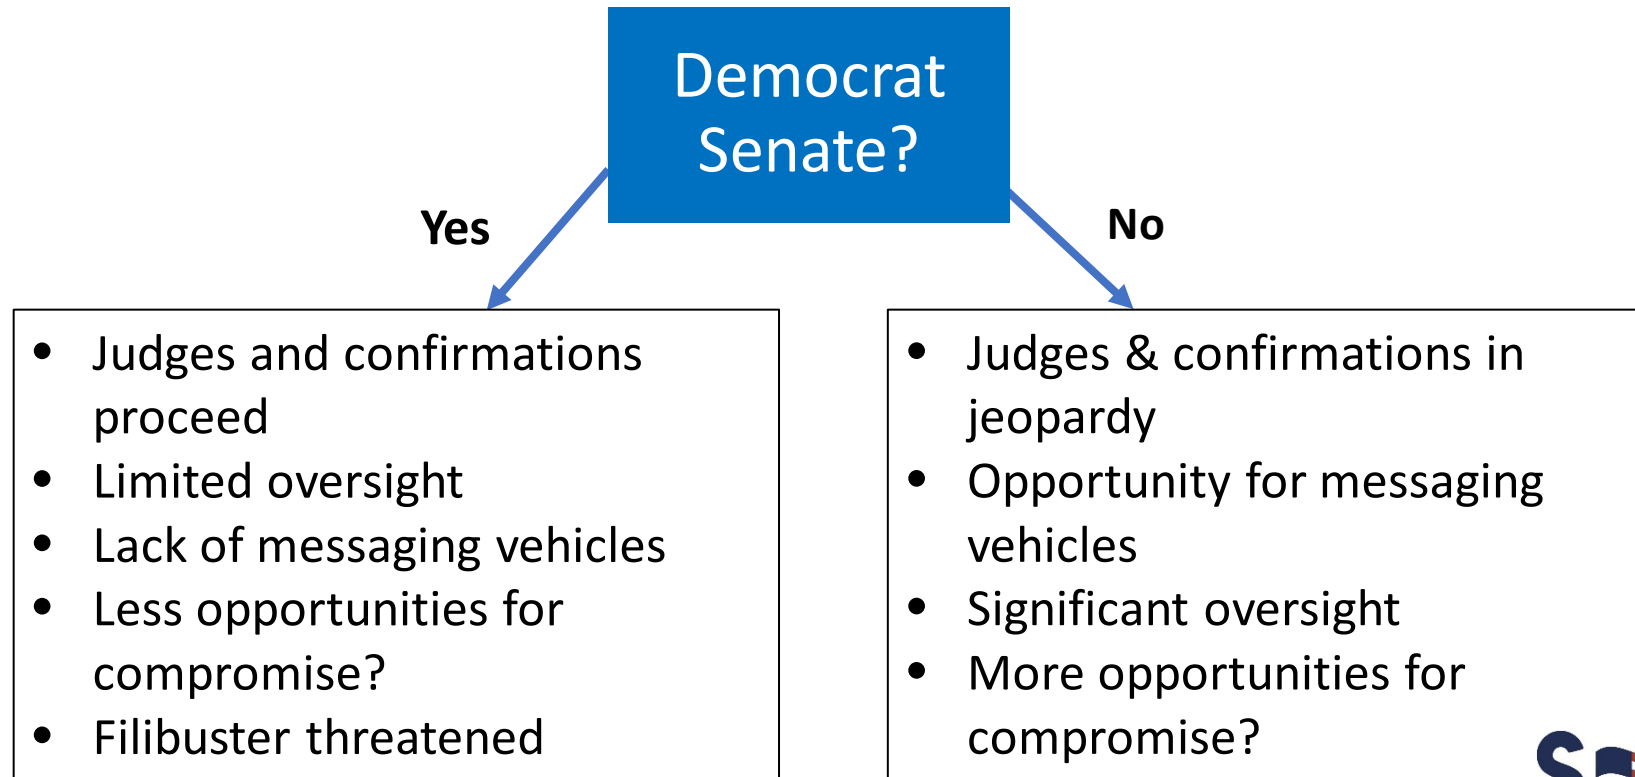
Democrat Senate?

Yes

No

- Judges and confirmations proceed
- Limited oversight
- Lack of messaging vehicles
- Less opportunities for compromise?
- Filibuster threatened

- Judges & confirmations in jeopardy
- Opportunity for messaging vehicles
- Significant oversight
- More opportunities for compromise?

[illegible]